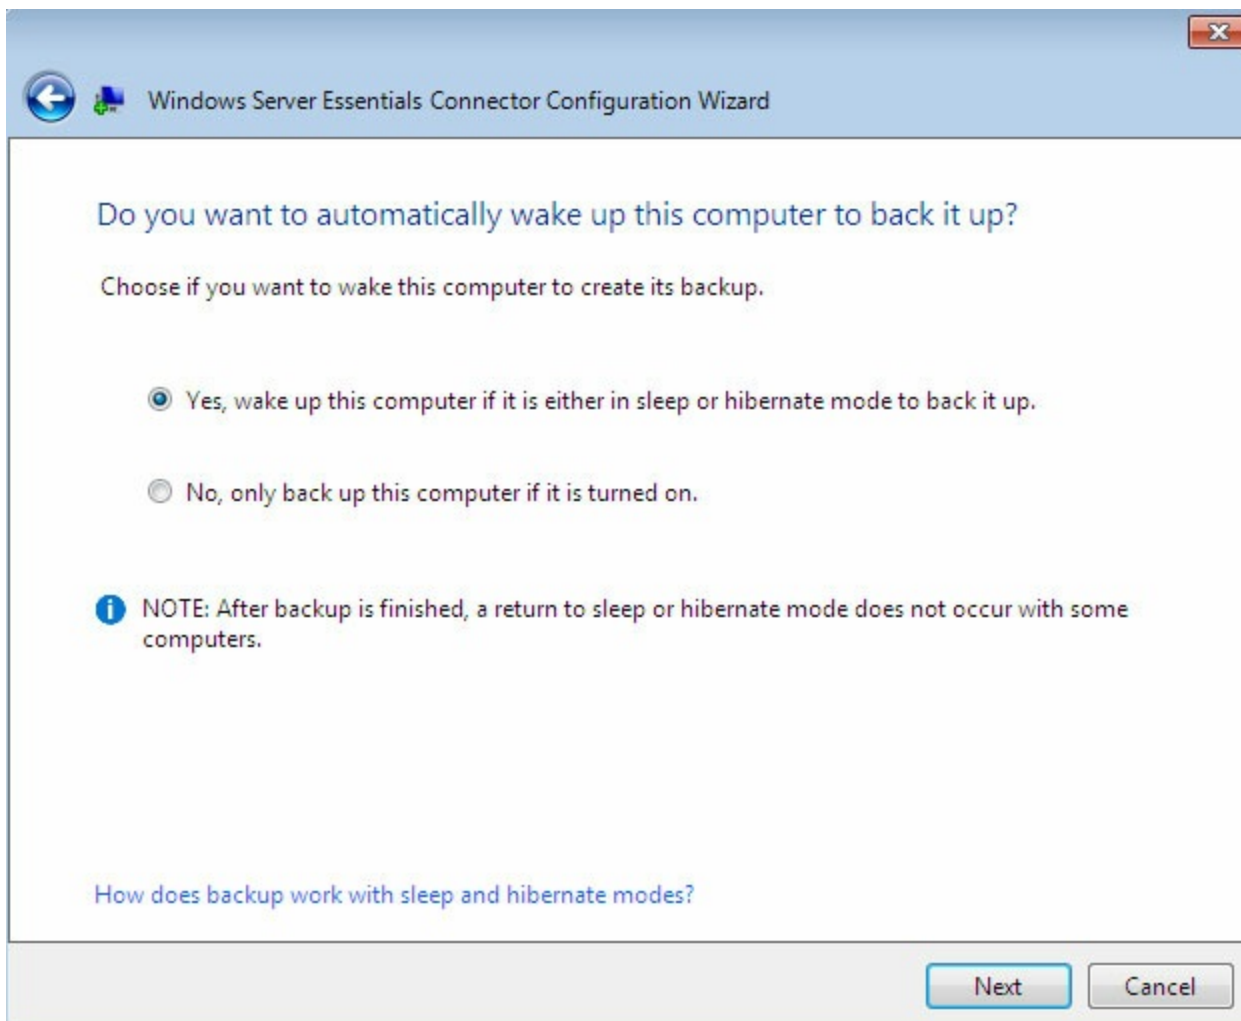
Windows Server Essentials Connector Configuration Wizard

Do you want to automatically wake up this computer to back it up?

Choose if you want to wake this computer to create its backup.

Yes, wake up this computer if it is either in sleep or hibernate mode to back it up.

No, only back up this computer if it is turned on.

NOTE: After backup is finished, a return to sleep or hibernate mode does not occur with some computers.

How does backup work with sleep and hibernate modes?

Next

Cancel